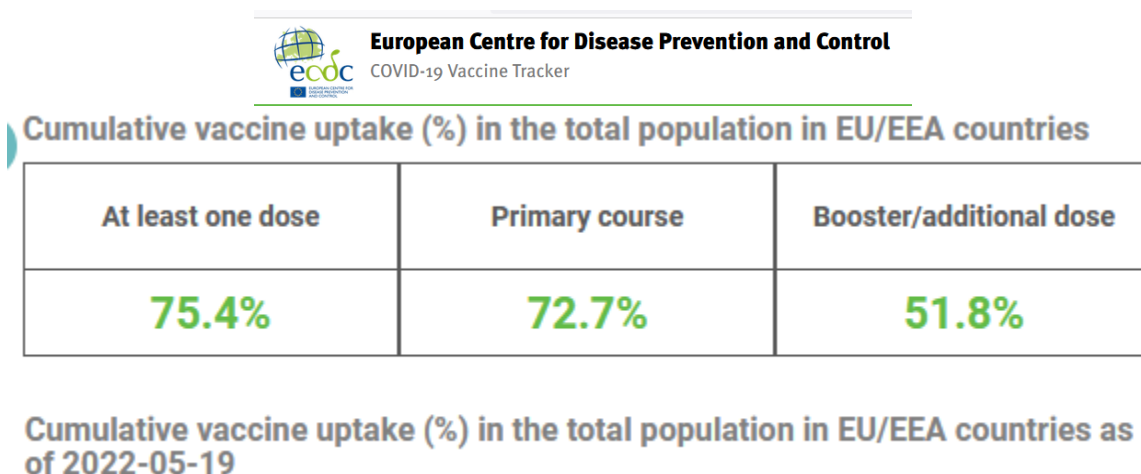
ecdc EUROPEAN CENTRE FOR DISEASE PREVENTION AND CONTROL

European Centre for Disease Prevention and Control
COVID-19 Vaccine Tracker

Cumulative vaccine uptake (%) in the total population in EU/EEA countries

| At least one dose | Primary course | Booster/additional dose |
|---|---|---|
| 75.4% | 72.7% | 51.8% |

Cumulative vaccine uptake (%) in the total population in EU/EEA countries as of 2022-05-19